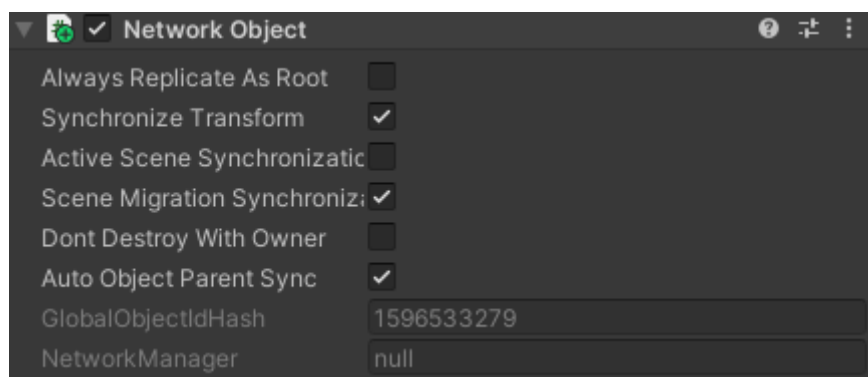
Network Object

Always Replicate As Root

Synchronize Transform

Active Scene Synchronizatic

Scene Migration Synchroniz

Dont Destroy With Owner

Auto Object Parent Sync

GlobalObjectIdHash 1596533279

NetworkManager null